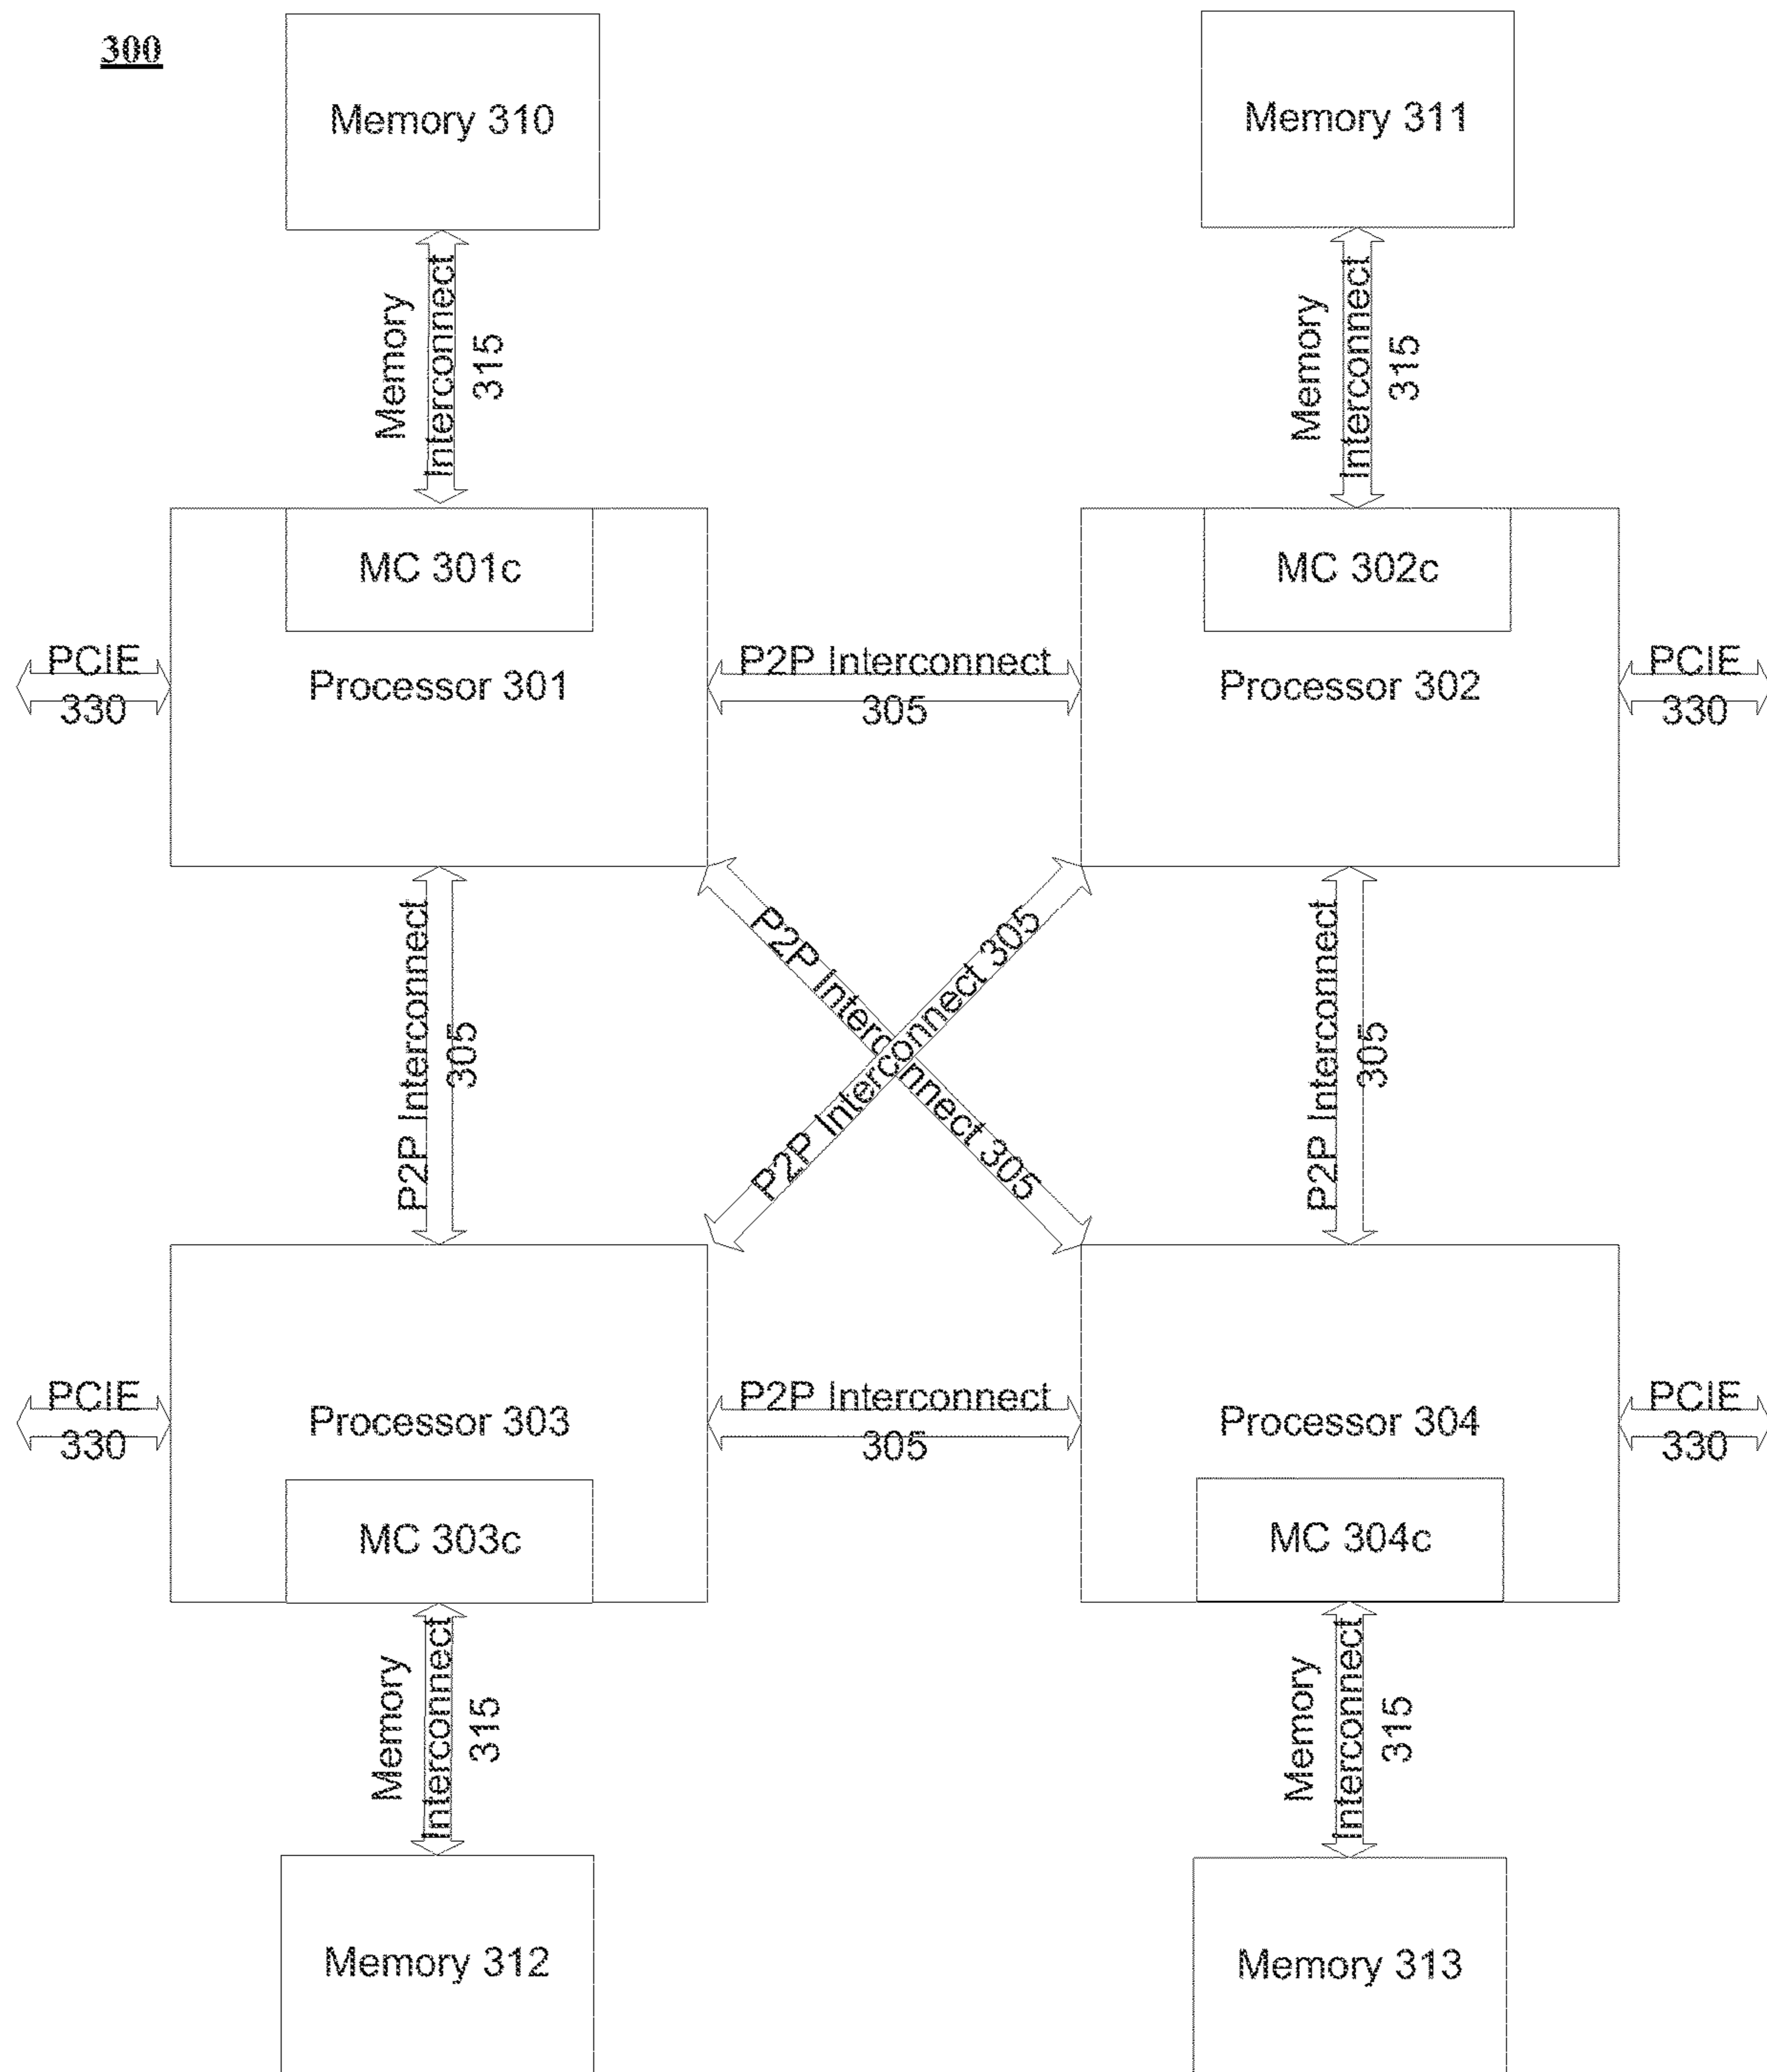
300

Memory 310

Memory 311

Memory Interconnect 315

Memory Interconnect 315

MC 301c

Processor 301

MC 302c

Processor 302

PCIE 330

P2P Interconnect 305

PCIE 330

P2P Interconnect 305

P2P Interconnect 305

P2P Interconnect 305

P2P Interconnect 305

Processor 303

MC 303c

PCIE 330

P2P Interconnect 305

Processor 304

MC 304c

PCIE 330

Memory Interconnect 315

Memory Interconnect 315

Memory 312

Memory 313